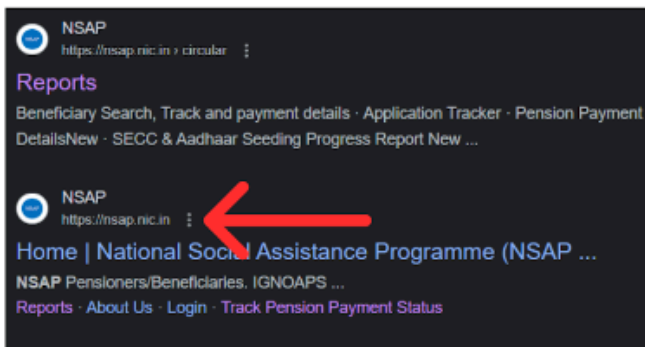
NSAP
https://nsap.nic.in › circular ⋮

Reports

Beneficiary Search, Track and payment details · Application Tracker · Pension Payment DetailsNew · SECC & Aadhaar Seeding Progress Report New ...

NSAP
https://nsap.nic.in ⋮

Home | National Social Assistance Programme (NSAP ...

NSAP Pensioners/Beneficiaries. IGNOAPS ...

Reports · About Us · Login · Track Pension Payment Status